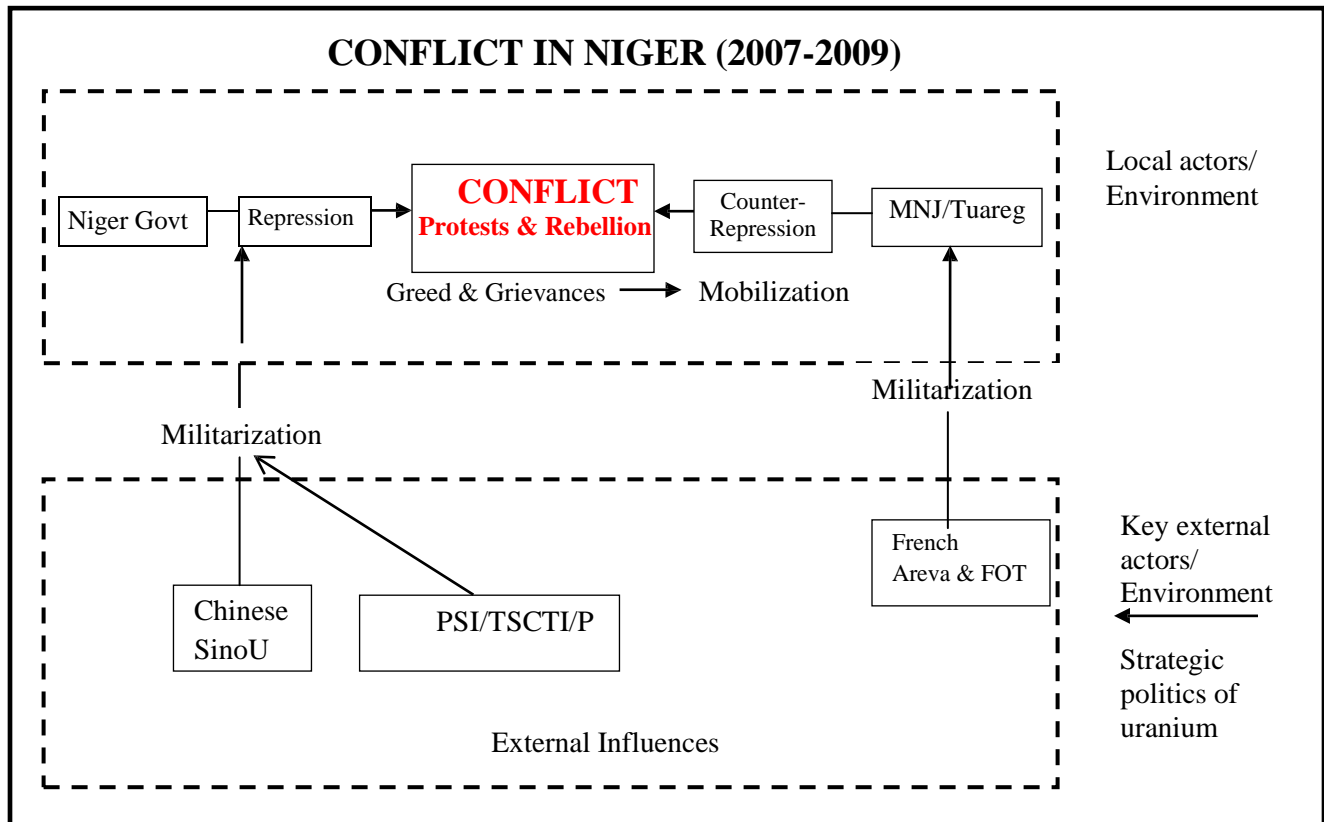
CONFLICT IN NIGER (2007-2009)

Local actors/ Environment

Niger Govt

Repression

CONFLICT
Protests & Rebellion

Counter-Repression

MNJ/Tuareg

Greed & Grievances

Mobilization

Militarization

Militarization

Key external actors/ Environment

French Areva & FOT

Chinese SinoU

PSI/TSCTI/P

Strategic politics of uranium

External Influences